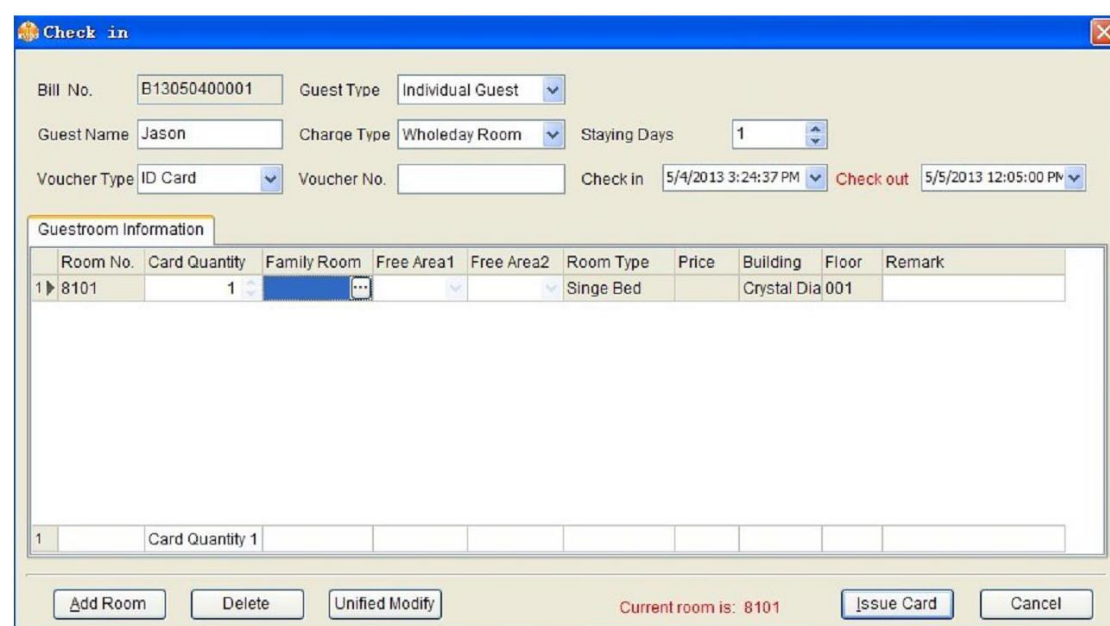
Check in

Bill No. B13050400001 Guest Type Individual Guest

Guest Name Jason Charge Type Wholeday Room Staying Days 1

Voucher Type ID Card Voucher No. Check in 5/4/2013 3:24:37 PM Check out 5/5/2013 12:05:00 PM

Guestroom Information

| | Room No. | Card Quantity | Family Room | Free Area1 | Free Area2 | Room Type | Price | Building | Floor | Remark |
|---|---|---|---|---|---|---|---|---|---|---|
| 1 | 8101 | 1 | ... | | | Singe Bed | | Crystal Dia | 001 | |
| 1 | | Card Quantity 1 | | | | | | | | |

Add Room Delete Unified Modify Current room is: 8101 Issue Card Cancel